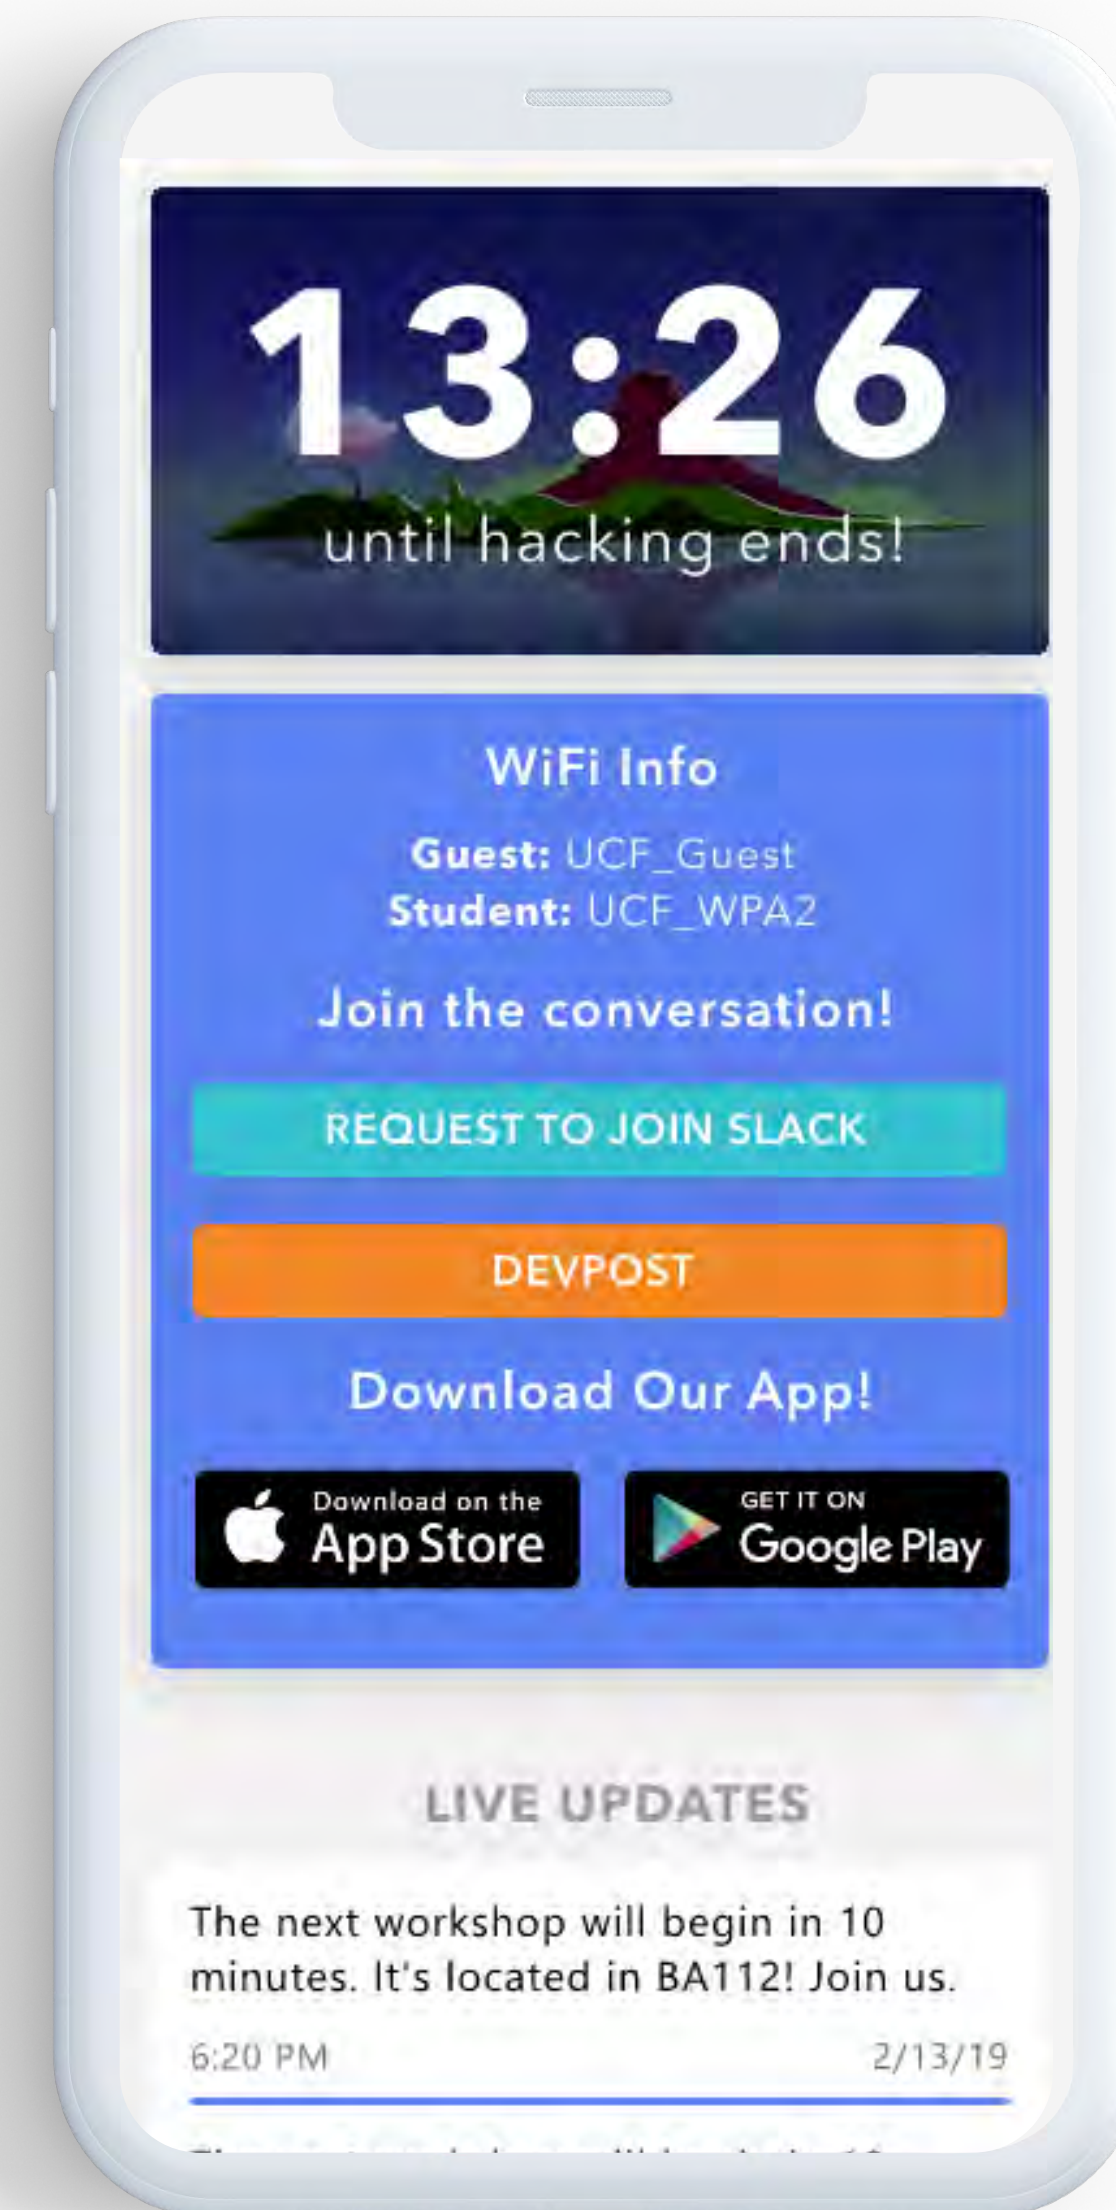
13:26
until hacking ends!

WiFi Info

**Guest:** UCF_Guest
**Student:** UCF_WPA2

Join the conversation!

REQUEST TO JOIN SLACK

DEVPOST

Download Our App!

Download on the App Store

GET IT ON Google Play

LIVE UPDATES

The next workshop will begin in 10 minutes. It's located in BA112! Join us.

6:20 PM 2/13/19

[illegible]